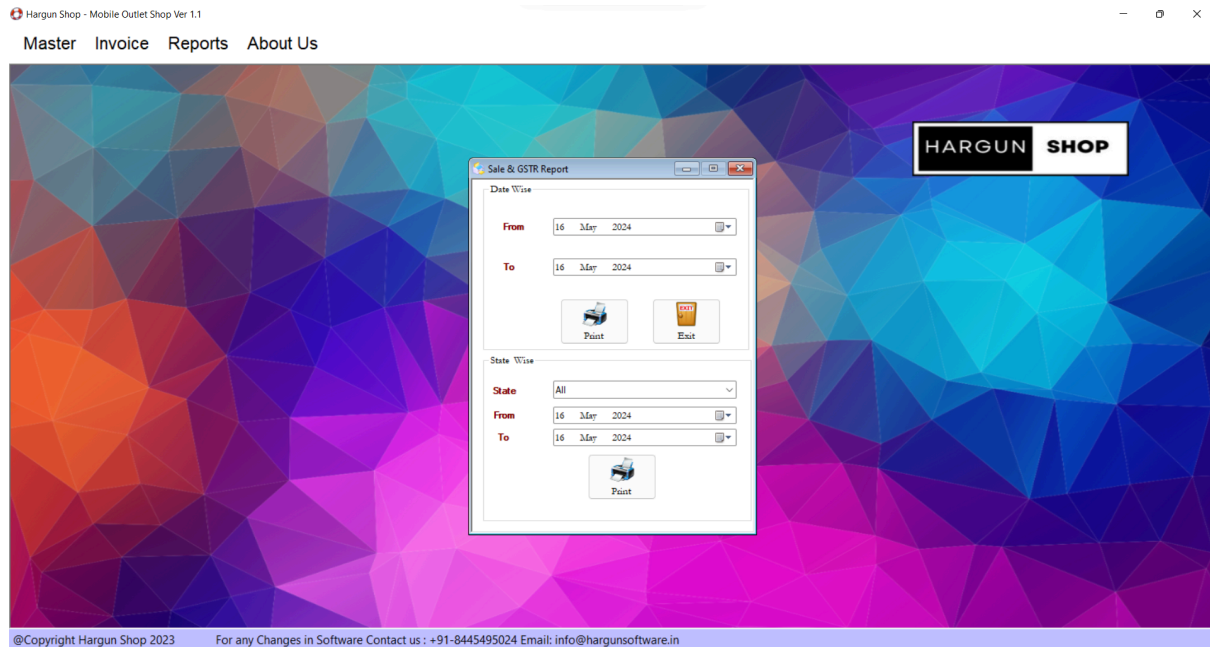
Hargun Shop - Mobile Outlet Shop Ver 1.1

Master Invoice Reports About Us

HARGUN SHOP

Sale & GSTR Report

Date Wise

From 16 May 2024

To 16 May 2024

Print

EXIT

Exit

State Wise

State All

From 16 May 2024

To 16 May 2024

Print

@Copyright Hargun Shop 2023 For any Changes in Software Contact us : +91-8445495024 Email: info@hargunsoftware.in